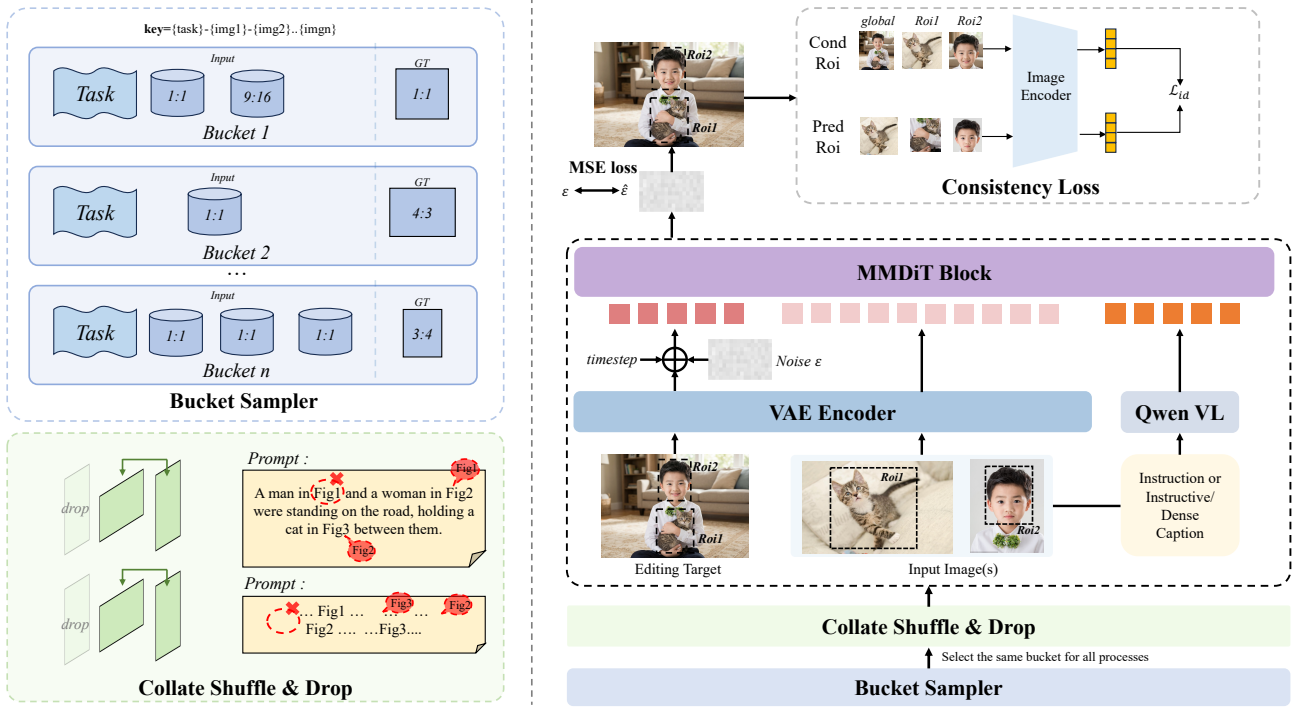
key={task}-{img1}-{img2}..{imgn}

Input

Task

1:1

9:16

GT

1:1

Bucket 1

Input

Task

1:1

GT

4:3

Bucket 2

…

Input

Task

1:1

1:1

1:1

GT

3:4

Bucket n

Bucket Sampler

drop

drop

Prompt :

Fig1

A man in Fig1 and a woman in Fig2 were standing on the road, holding a cat in Fig3 between them.

Fig2

Prompt :

Fig3

Fig2

… Fig1 … … … Fig2 …. …Fig3....

Collate Shuffle & Drop

Roi2

Roi1

MSE loss

$\varepsilon$ $\hat{\varepsilon}$

global

Roi1

Roi2

Cond Roi

Pred Roi

Image Encoder

$\mathcal{L}_{id}$

Consistency Loss

MMDiT Block

timestep

Noise $\varepsilon$

VAE Encoder

Qwen VL

Roi2

Roi1

Editing Target

Roi1

Roi2

Input Image(s)

Instruction or Instructive/ Dense Caption

Collate Shuffle & Drop

Select the same bucket for all processes

Bucket Sampler